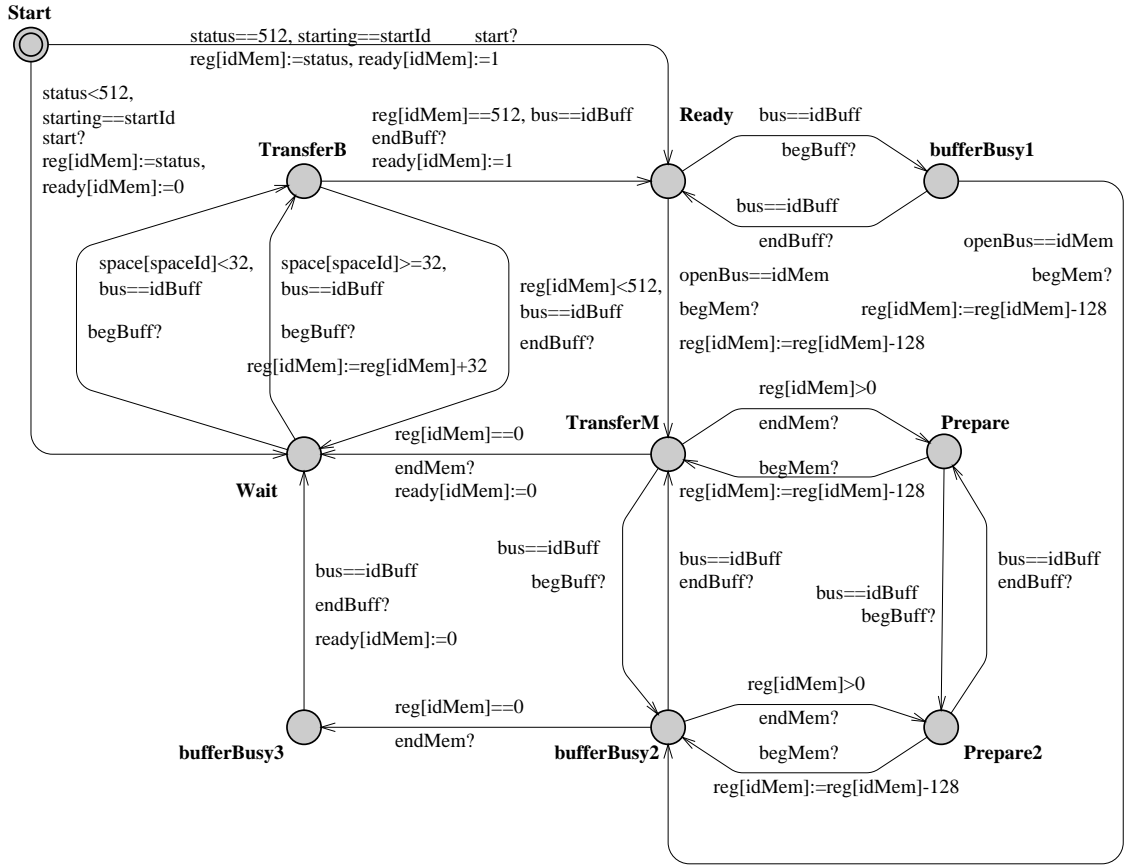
Start

status==512, starting==startId start?
reg[idMem]:=status, ready[idMem]:=1

status<512,
starting==startId
start?
reg[idMem]:=status,
ready[idMem]:=0

TransferB

reg[idMem]==512, bus==idBuff
endBuff?
ready[idMem]:=1

Ready

bus==idBuff
begBuff?

bufferBusy1

bus==idBuff
endBuff?

openBus==idMem
begMem?
reg[idMem]:=reg[idMem]-128

space[spaceId]<32,
bus==idBuff
begBuff?

space[spaceId]>=32,
bus==idBuff
begBuff?
reg[idMem]:=reg[idMem]+32

reg[idMem]<512,
bus==idBuff
endBuff?

openBus==idMem
begMem?
reg[idMem]:=reg[idMem]-128

reg[idMem]>0
endMem?

TransferM

Prepare

reg[idMem]==0
endMem?
ready[idMem]:=0

Wait

begMem?
reg[idMem]:=reg[idMem]-128

bus==idBuff
begBuff?

bus==idBuff
endBuff?

bus==idBuff
endBuff?

bus==idBuff
begBuff?

bus==idBuff
endBuff?
ready[idMem]:=0

reg[idMem]>0
endMem?

reg[idMem]==0
endMem?

bufferBusy3

bufferBusy2

begMem?
reg[idMem]:=reg[idMem]-128

Prepare2